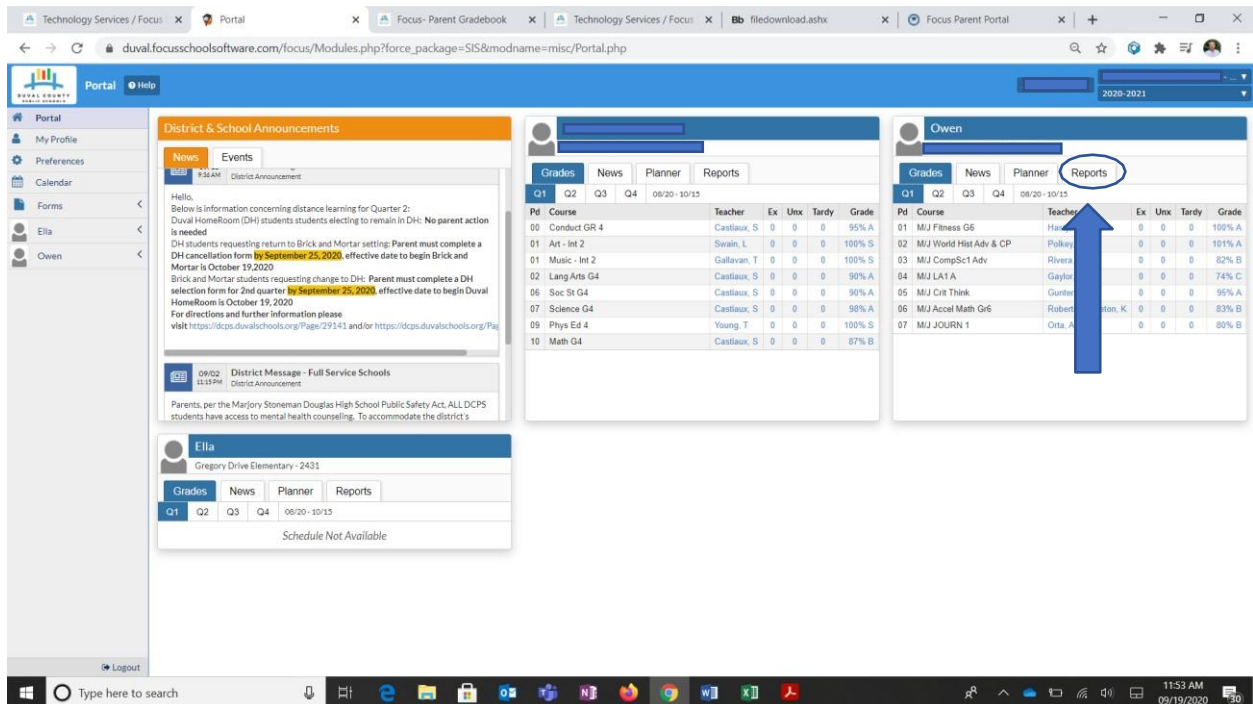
Technology Services / Focus | Portal | Focus- Parent Gradebook | Technology Services / Focus | Bb filedownload.ashx | Focus Parent Portal

duval.focusschoolsoftware.com/focus/Modules.php?force_package=SIS&modname=misc/Portal.php

DUVAL COUNTY PUBLIC SCHOOLS

Portal | Help

2020-2021

Portal
My Profile
Preferences
Calendar
Forms
Ella
Owen

Logout

District & School Announcements

News | Events

9:36 AM District Announcement

Hello,
Below is information concerning distance learning for Quarter 2:
Duval HomeRoom (DH) students students electing to remain in DH: No parent action is needed
DH students requesting return to Brick and Mortar setting: Parent must complete a DH cancellation form by September 25, 2020, effective date to begin Brick and Mortar is October 19,2020
Brick and Mortar students requesting change to DH: Parent must complete a DH selection form for 2nd quarter by September 25, 2020, effective date to begin Duval HomeRoom is October 19, 2020
For directions and further information please visit https://dcps.duvalschools.org/Page/29141 and/or https://dcps.duvalschools.org/Pa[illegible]

09/02 11:15 PM District Message - Full Service Schools
District Announcement

Parents, per the Marjory Stoneman Douglas High School Public Safety Act, ALL DCPS students have access to mental health counseling. To accommodate the district's

Grades | News | Planner | Reports

Q1 | Q2 | Q3 | Q4 | 08/20 - 10/15

| Pd | Course | Teacher | Ex | Unx | Tardy | Grade |
|---|---|---|---|---|---|---|
| 00 | Conduct GR 4 | Castiaux, S | 0 | 0 | 0 | 95% A |
| 01 | Art - Int 2 | Swain, L | 0 | 0 | 0 | 100% S |
| 01 | Music - Int 2 | Gallavan, T | 0 | 0 | 0 | 100% S |
| 02 | Lang Arts G4 | Castiaux, S | 0 | 0 | 0 | 90% A |
| 06 | Soc St G4 | Castiaux, S | 0 | 0 | 0 | 90% A |
| 07 | Science G4 | Castiaux, S | 0 | 0 | 0 | 98% A |
| 09 | Phys Ed 4 | Young, T | 0 | 0 | 0 | 100% S |
| 10 | Math G4 | Castiaux, S | 0 | 0 | 0 | 87% B |

Owen

Grades | News | Planner | Reports

Q1 | Q2 | Q3 | Q4 | 08/20 - 10/15

| Pd | Course | Teacher | Ex | Unx | Tardy | Grade |
|---|---|---|---|---|---|---|
| 01 | M/J Fitness G6 | Has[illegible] | 0 | 0 | 0 | 100% A |
| 02 | M/J World Hist Adv & CP | Polkey | 0 | 0 | 0 | 101% A |
| 03 | M/J CompSc1 Adv | Rivera, | 0 | 0 | 0 | 82% B |
| 04 | M/J LA1 A | Gaylor | 0 | 0 | 0 | 74% C |
| 05 | M/J Crit Think | Gunter | 0 | 0 | 0 | 95% A |
| 06 | M/J Accel Math Gr6 | Robert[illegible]ton, K | 0 | 0 | 0 | 83% B |
| 07 | M/J JOURN 1 | Orta, A | 0 | 0 | 0 | 80% B |

Ella
Gregory Drive Elementary - 2431

Grades | News | Planner | Reports

Q1 | Q2 | Q3 | Q4 | 08/20 - 10/15

Schedule Not Available

Type here to search

11:53 AM
09/19/2020
30